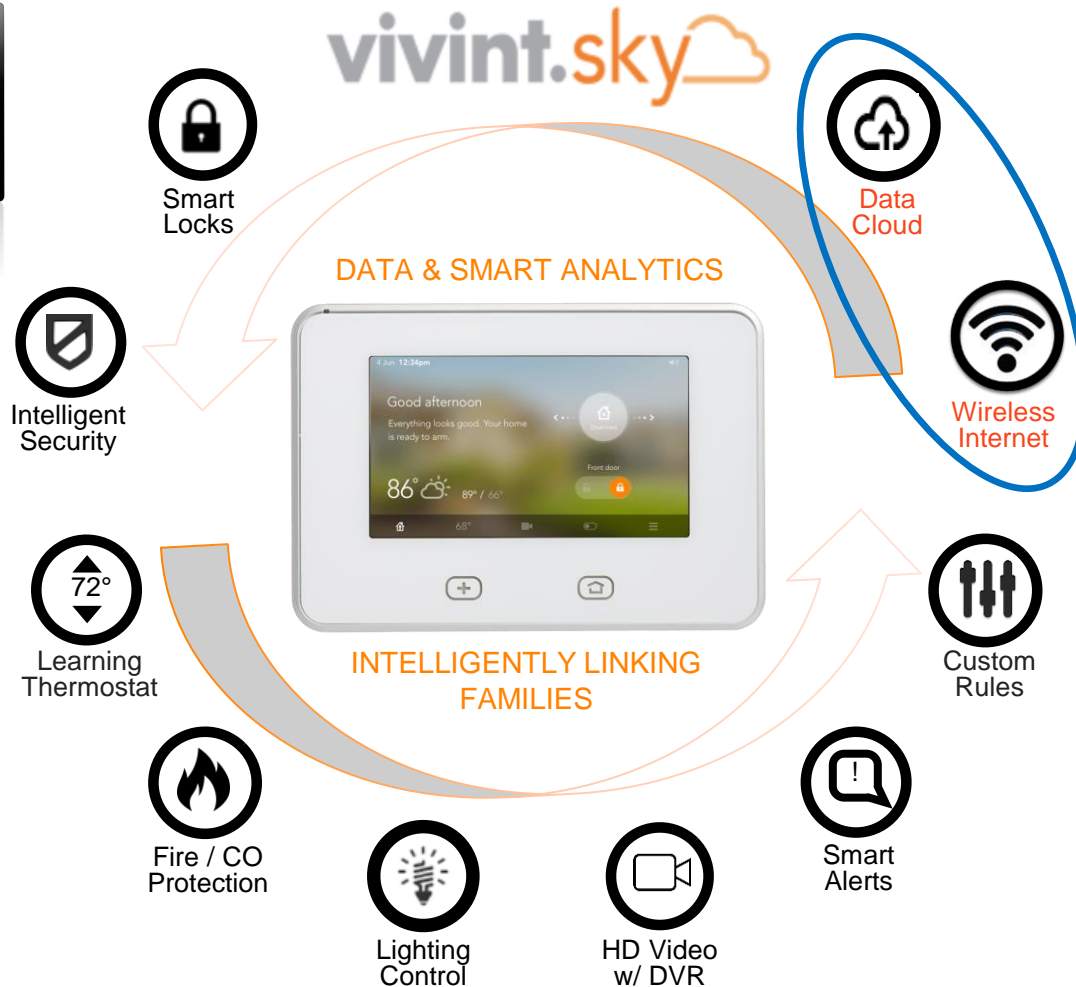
vivint.sky

Smart Locks

Data Cloud

DATA & SMART ANALYTICS

Intelligent Security

Wireless Internet

4 Jun 12:34pm

Good afternoon

Everything looks good. Your home is ready to arm.

Disarmed

Front door

86° 89° / 66°

68°

72°

Learning Thermostat

Custom Rules

INTELLIGENTLY LINKING FAMILIES

!

Fire / CO Protection

Smart Alerts

Lighting Control

HD Video w/ DVR